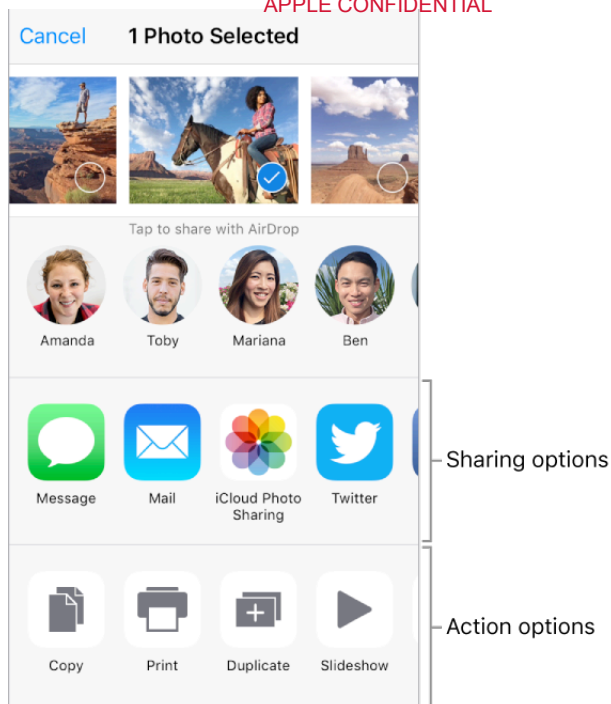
APPLE CONFIDENTIAL

Cancel 1 Photo Selected

Tap to share with AirDrop

Amanda Toby Mariana Ben

Message Mail iCloud Photo Sharing Twitter

Sharing options

Copy Print Duplicate Slideshow

Action options